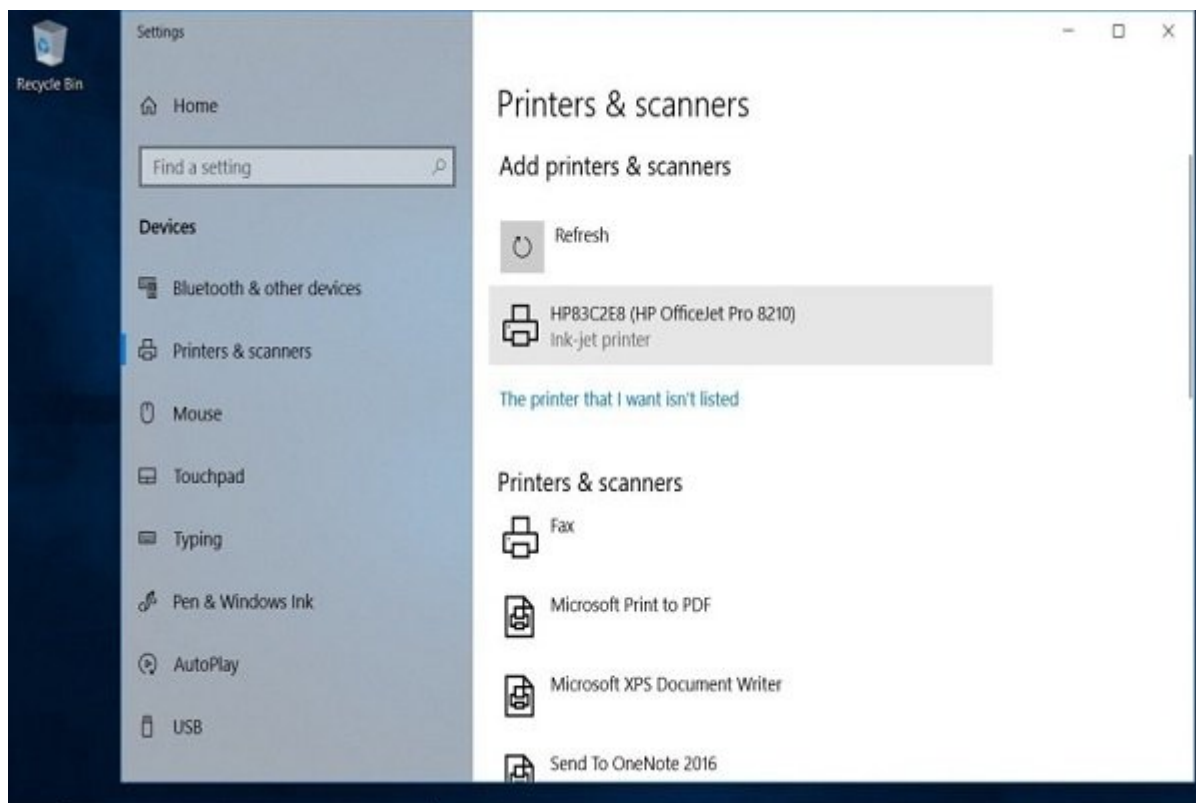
Recycle Bin

Settings

Home

Find a setting

Devices

Bluetooth & other devices

Printers & scanners

Mouse

Touchpad

Typing

Pen & Windows Ink

AutoPlay

USB

Printers & scanners

Add printers & scanners

Refresh

HP83C2E8 (HP OfficeJet Pro 8210)
Ink-jet printer

The printer that I want isn't listed

Printers & scanners

Fax

Microsoft Print to PDF

Microsoft XPS Document Writer

Send To OneNote 2016